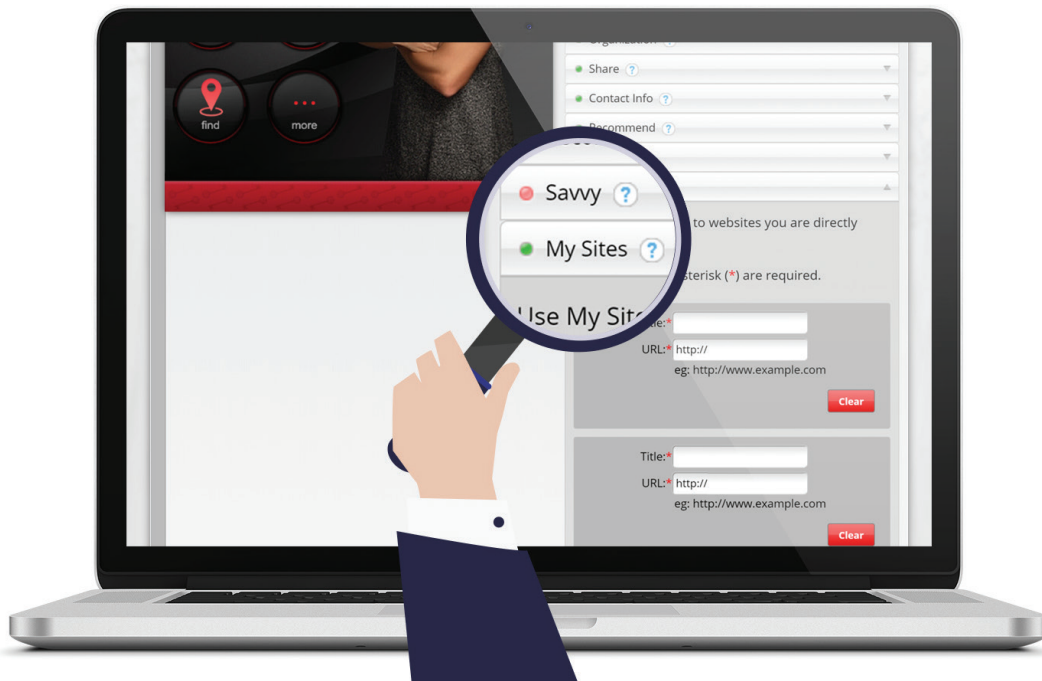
find
more
Organization ?
Share ?
Contact Info ?
Recommend ?
Savvy ?
My Sites ?
to websites you are directly
sterisk (*) are required.
Use My Sit
Title:*
URL:* http://
eg: http://www.example.com
Clear
Title:*
URL:* http://
eg: http://www.example.com
Clear